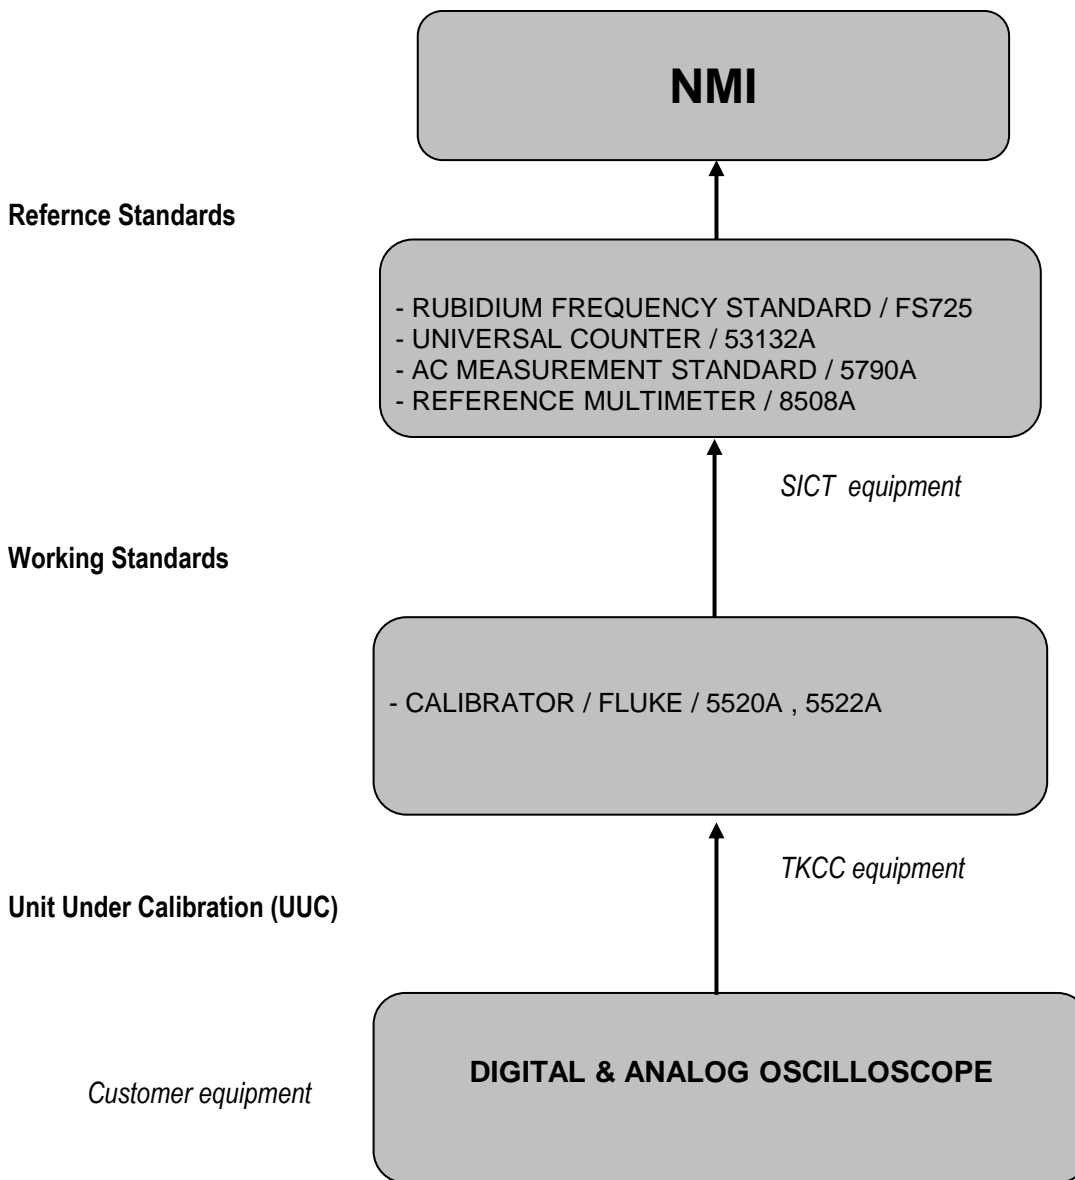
NMI

Refernce Standards

- RUBIDIUM FREQUENCY STANDARD / FS725
- UNIVERSAL COUNTER / 53132A
- AC MEASUREMENT STANDARD / 5790A
- REFERENCE MULTIMETER / 8508A

SICT equipment

Working Standards

- CALIBRATOR / FLUKE / 5520A , 5522A

TKCC equipment

Unit Under Calibration (UUC)

DIGITAL & ANALOG OSCILLOSCOPE

Customer equipment